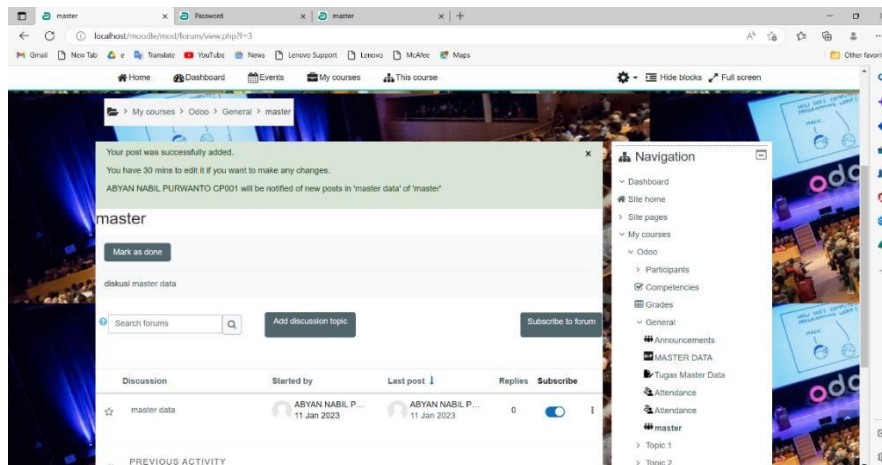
master × Password × master × +

localhost/moodle/mod/forum/view.php?f=3

Gmail New Tab e Translate YouTube News Lenovo Support Lenovo McAfee Maps

Other favori

Home Dashboard Events My courses This course

Hide blocks Full screen

My courses > Odoo > General > master

Your post was successfully added. ×

You have 30 mins to edit it if you want to make any changes.

ABYAN NABIL PURWANTO CP001 will be notified of new posts in 'master data' of 'master'

master

Mark as done

diskusi master data

Search forums

Add discussion topic

Subscribe to forum

| Discussion | Started by | Last post | Replies | Subscribe |
|---|---|---|---|---|
| master data | ABYAN NABIL P... 11 Jan 2023 | ABYAN NABIL P... 11 Jan 2023 | 0 | |

PREVIOUS ACTIVITY

Navigation

Dashboard
Site home
Site pages
My courses
Odoo
Participants
Competencies
Grades
General
Announcements
MASTER DATA
Tugas Master Data
Attendance
Attendance
master
Topic 1
Topic 2